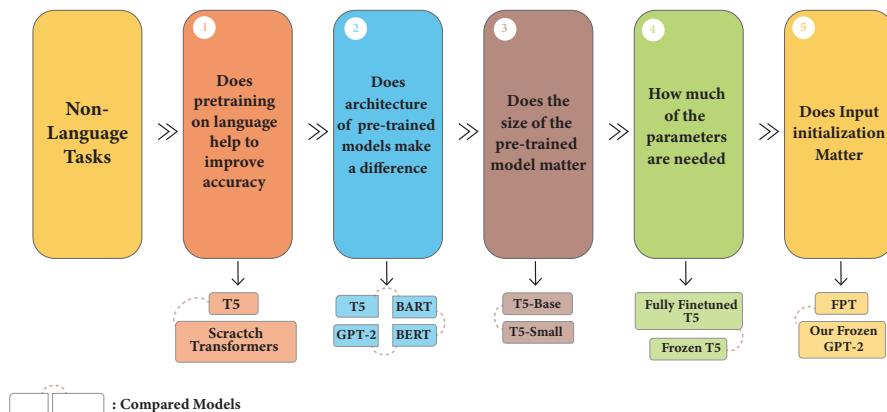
Non-Language Tasks

1
Does pretraining on language help to improve accuracy

T5
Scractch Transformers

2
Does architecture of pre-trained models make a difference

T5
BART
GPT-2
BERT

3
Does the size of the pre-trained model matter

T5-Base
T5-Small

4
How much of the parameters are needed

Fully Finetuned T5
Frozen T5

5
Does Input initialization Matter

FPT
Our Frozen GPT-2

: Compared Models